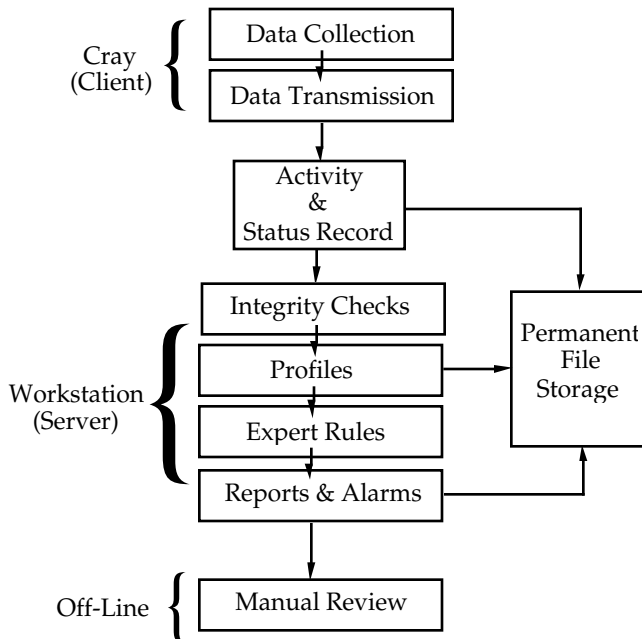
Cray (Client)

Data Collection

Data Transmission

Activity & Status Record

Integrity Checks

Profiles

Expert Rules

Reports & Alarms

Workstation (Server)

Permanent File Storage

Off-Line

Manual Review